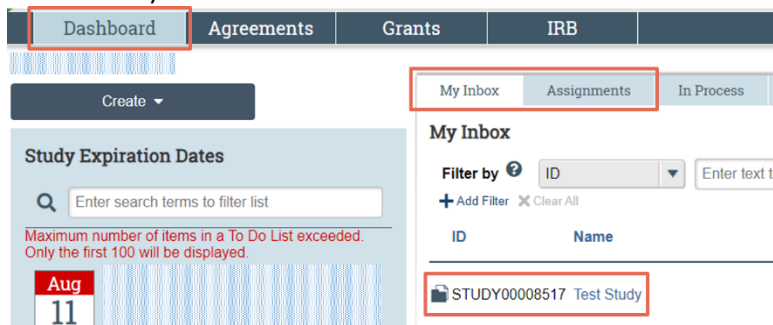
Dashboard Agreements Grants IRB

Create ▾

Study Expiration Dates

Enter search terms to filter list

Maximum number of items in a To Do List exceeded. Only the first 100 will be displayed.

Aug
11

My Inbox Assignments In Process

My Inbox

Filter by ID Enter text t

Add Filter Clear All

ID Name

STUDY00008517 Test Study